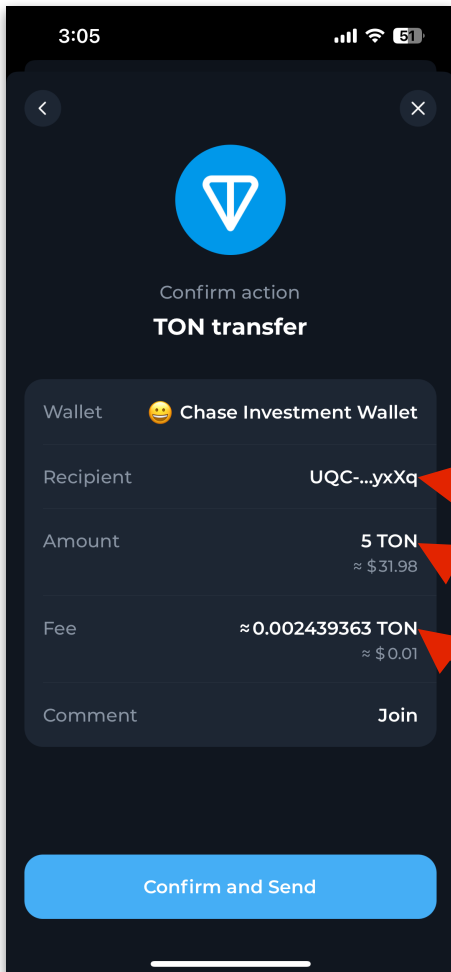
3:05

51

Confirm action

TON transfer

| | |
|---|---|
| Wallet | 😀 Chase Investment Wallet |
| Recipient | UQC-...yxXq |
| Amount | 5 TON ≈ $31.98 |
| Fee | ≈ 0.002439363 TON ≈ $0.01 |
| Comment | Join |

Confirm and Send